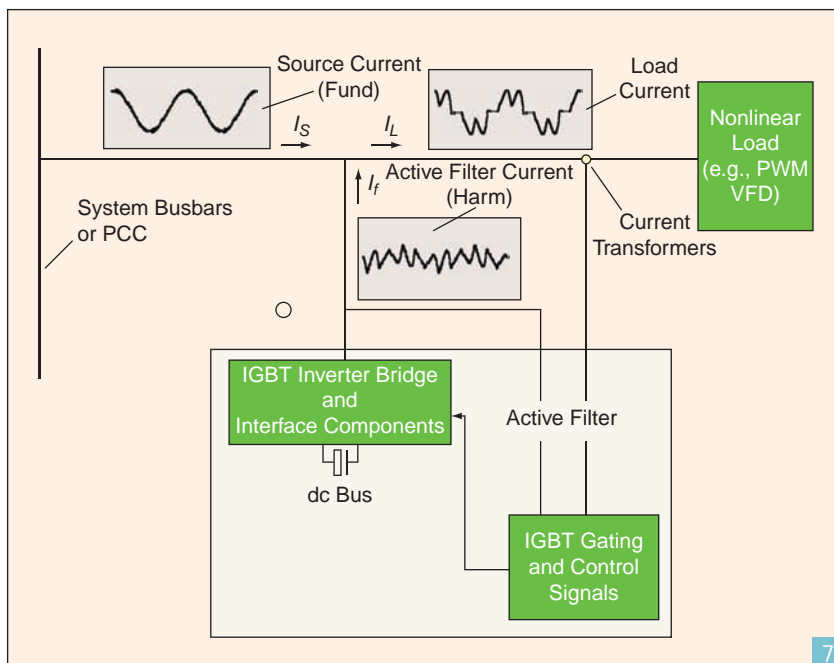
Source Current (Fund)

Load Current

$I_S$

$I_L$

Nonlinear Load (e.g., PWM VFD)

$I_f$

Active Filter Current (Harm)

System Busbars or PCC

Current Transformers

IGBT Inverter Bridge and Interface Components

Active Filter

dc Bus

IGBT Gating and Control Signals

7